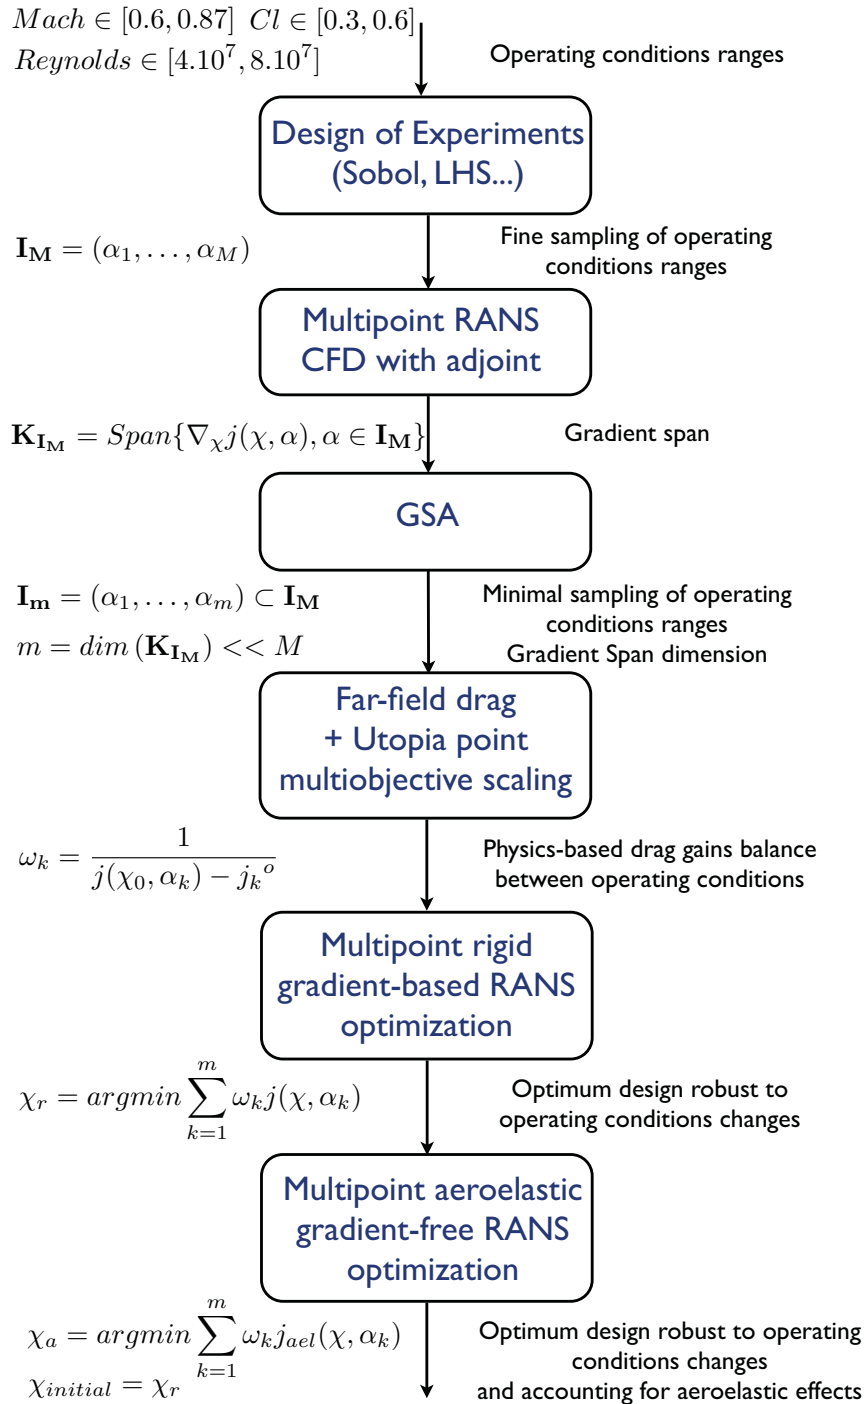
$Mach \in [0.6, 0.87]$ $Cl \in [0.3, 0.6]$
$Reynolds \in [4.10^7, 8.10^7]$

Operating conditions ranges

Design of Experiments (Sobol, LHS...)

$\mathbf{I_M} = (\alpha_1, \ldots, \alpha_M)$

Fine sampling of operating conditions ranges

Multipoint RANS CFD with adjoint

$\mathbf{K_{I_M}} = Span\{\nabla_\chi j(\chi, \alpha), \alpha \in \mathbf{I_M}\}$

Gradient span

GSA

$\mathbf{I_m} = (\alpha_1, \ldots, \alpha_m) \subset \mathbf{I_M}$
$m = dim\,(\mathbf{K_{I_M}}) << M$

Minimal sampling of operating conditions ranges
Gradient Span dimension

Far-field drag
+ Utopia point
multiobjective scaling

$\omega_k = \frac{1}{j(\chi_0, \alpha_k) - {j_k}^o}$

Physics-based drag gains balance between operating conditions

Multipoint rigid gradient-based RANS optimization

$\chi_r = argmin \sum_{k=1}^{m} \omega_k j(\chi, \alpha_k)$

Optimum design robust to operating conditions changes

Multipoint aeroelastic gradient-free RANS optimization

$\chi_a = argmin \sum_{k=1}^{m} \omega_k j_{ael}(\chi, \alpha_k)$
$\chi_{initial} = \chi_r$

Optimum design robust to operating conditions changes
and accounting for aeroelastic effects